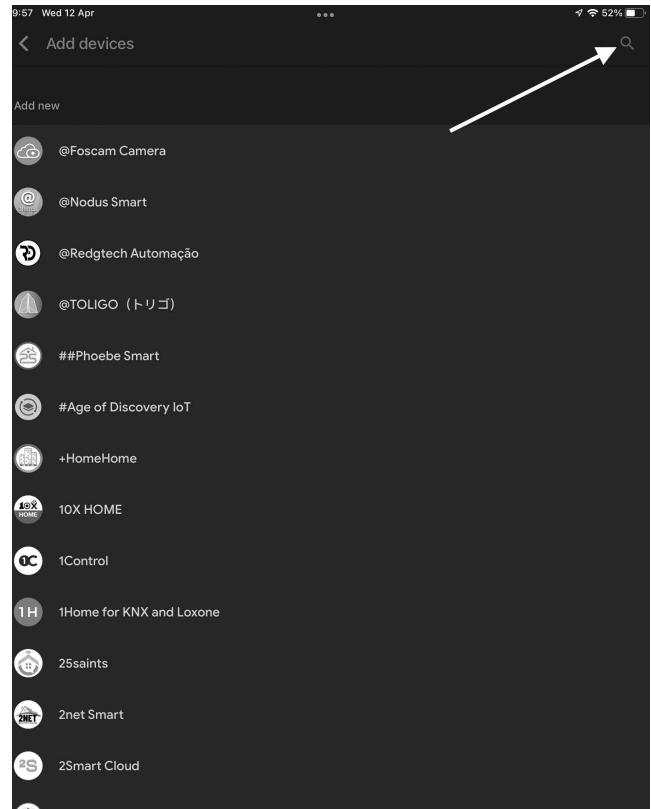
9:57 Wed 12 Apr
52%

Add devices

Add new

@Foscam Camera

@Nodus Smart

@Redgtech Automação

@TOLIGO（トリゴ）

##Phoebe Smart

#Age of Discovery IoT

+HomeHome

10X HOME

10X HOME

1C

1Control

1H

1Home for KNX and Loxone

25saints

2NET

2net Smart

2S

2Smart Cloud